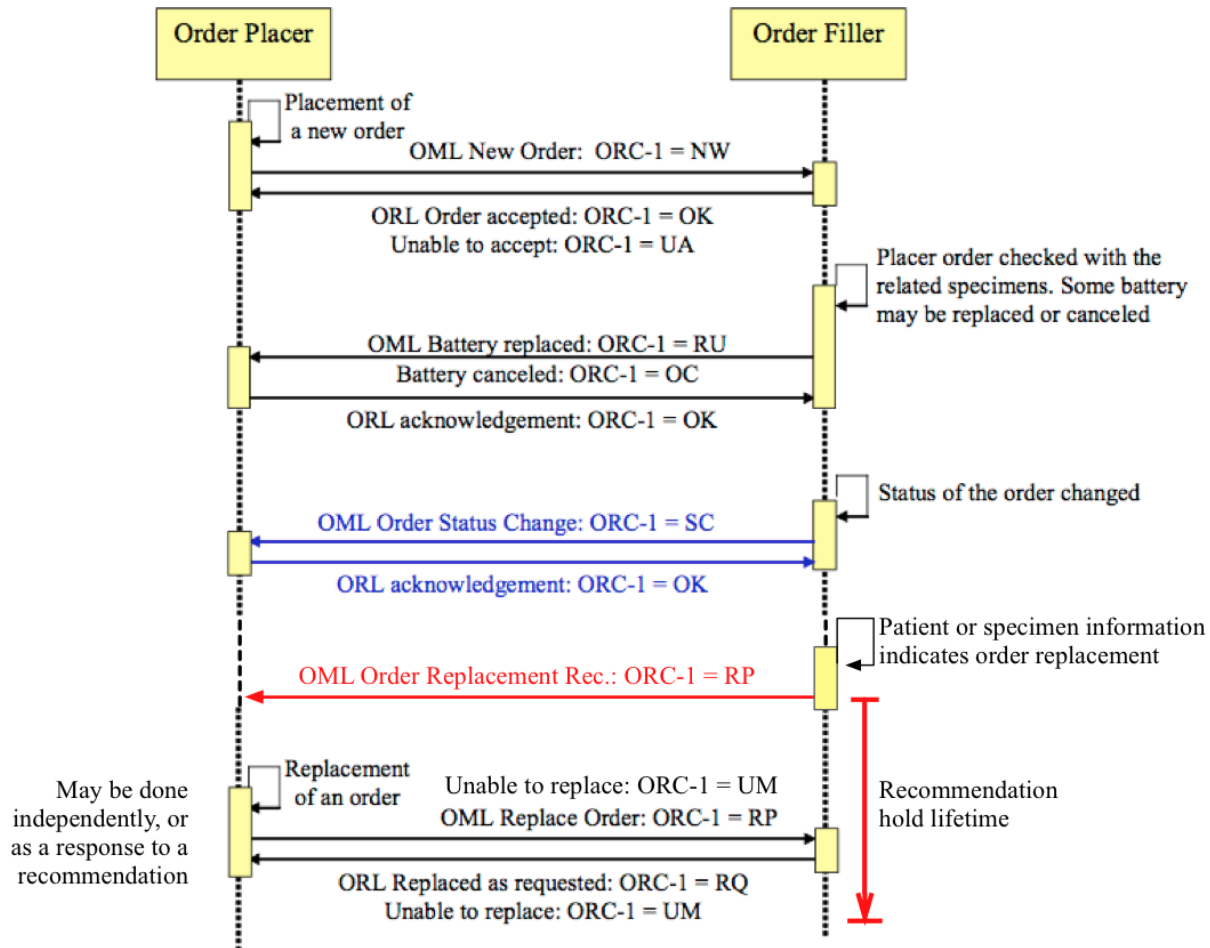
Order Placer

Order Filler

Placement of a new order

OML New Order: ORC-1 = NW

ORL Order accepted: ORC-1 = OK
Unable to accept: ORC-1 = UA

Placer order checked with the related specimens. Some battery may be replaced or canceled

OML Battery replaced: ORC-1 = RU
Battery canceled: ORC-1 = OC

ORL acknowledgement: ORC-1 = OK

Status of the order changed

OML Order Status Change: ORC-1 = SC

ORL acknowledgement: ORC-1 = OK

Patient or specimen information indicates order replacement

OML Order Replacement Rec.: ORC-1 = RP

Recommendation hold lifetime

May be done independently, or as a response to a recommendation

Replacement of an order

Unable to replace: ORC-1 = UM
OML Replace Order: ORC-1 = RP

ORL Replaced as requested: ORC-1 = RQ
Unable to replace: ORC-1 = UM